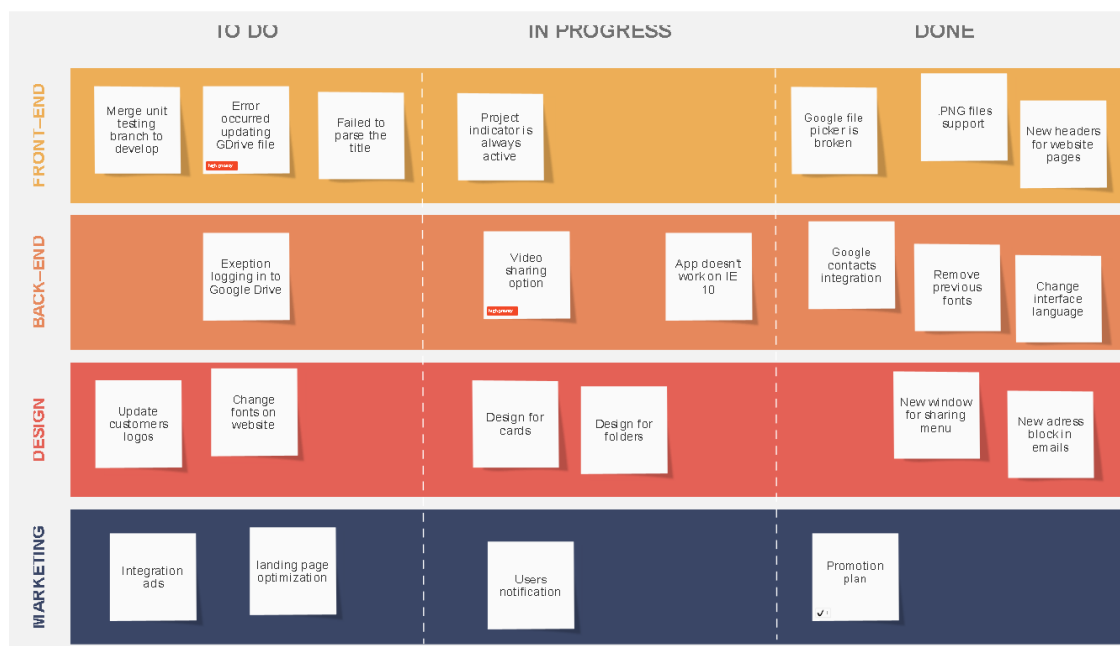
TO DO

IN PROGRESS

DONE

FRONT-END

Merge unit testing branch to develop

Error occurred updating GDrive file

high priority

Failed to parse the title

Project indicator is always active

Google file picker is broken

PNG files support

New headers for website pages

BACK-END

Exeption logging in to Google Drive

Video sharing option

high priority

App doesn't work on IE 10

Google contacts integration

Remove previous fonts

Change interface language

DESIGN

Update customers logos

Change fonts on website

Design for cards

Design for folders

New window for sharing menu

New adress block in emails

MARKETING

Integration ads

landing page optimization

Users notification

Promotion plan